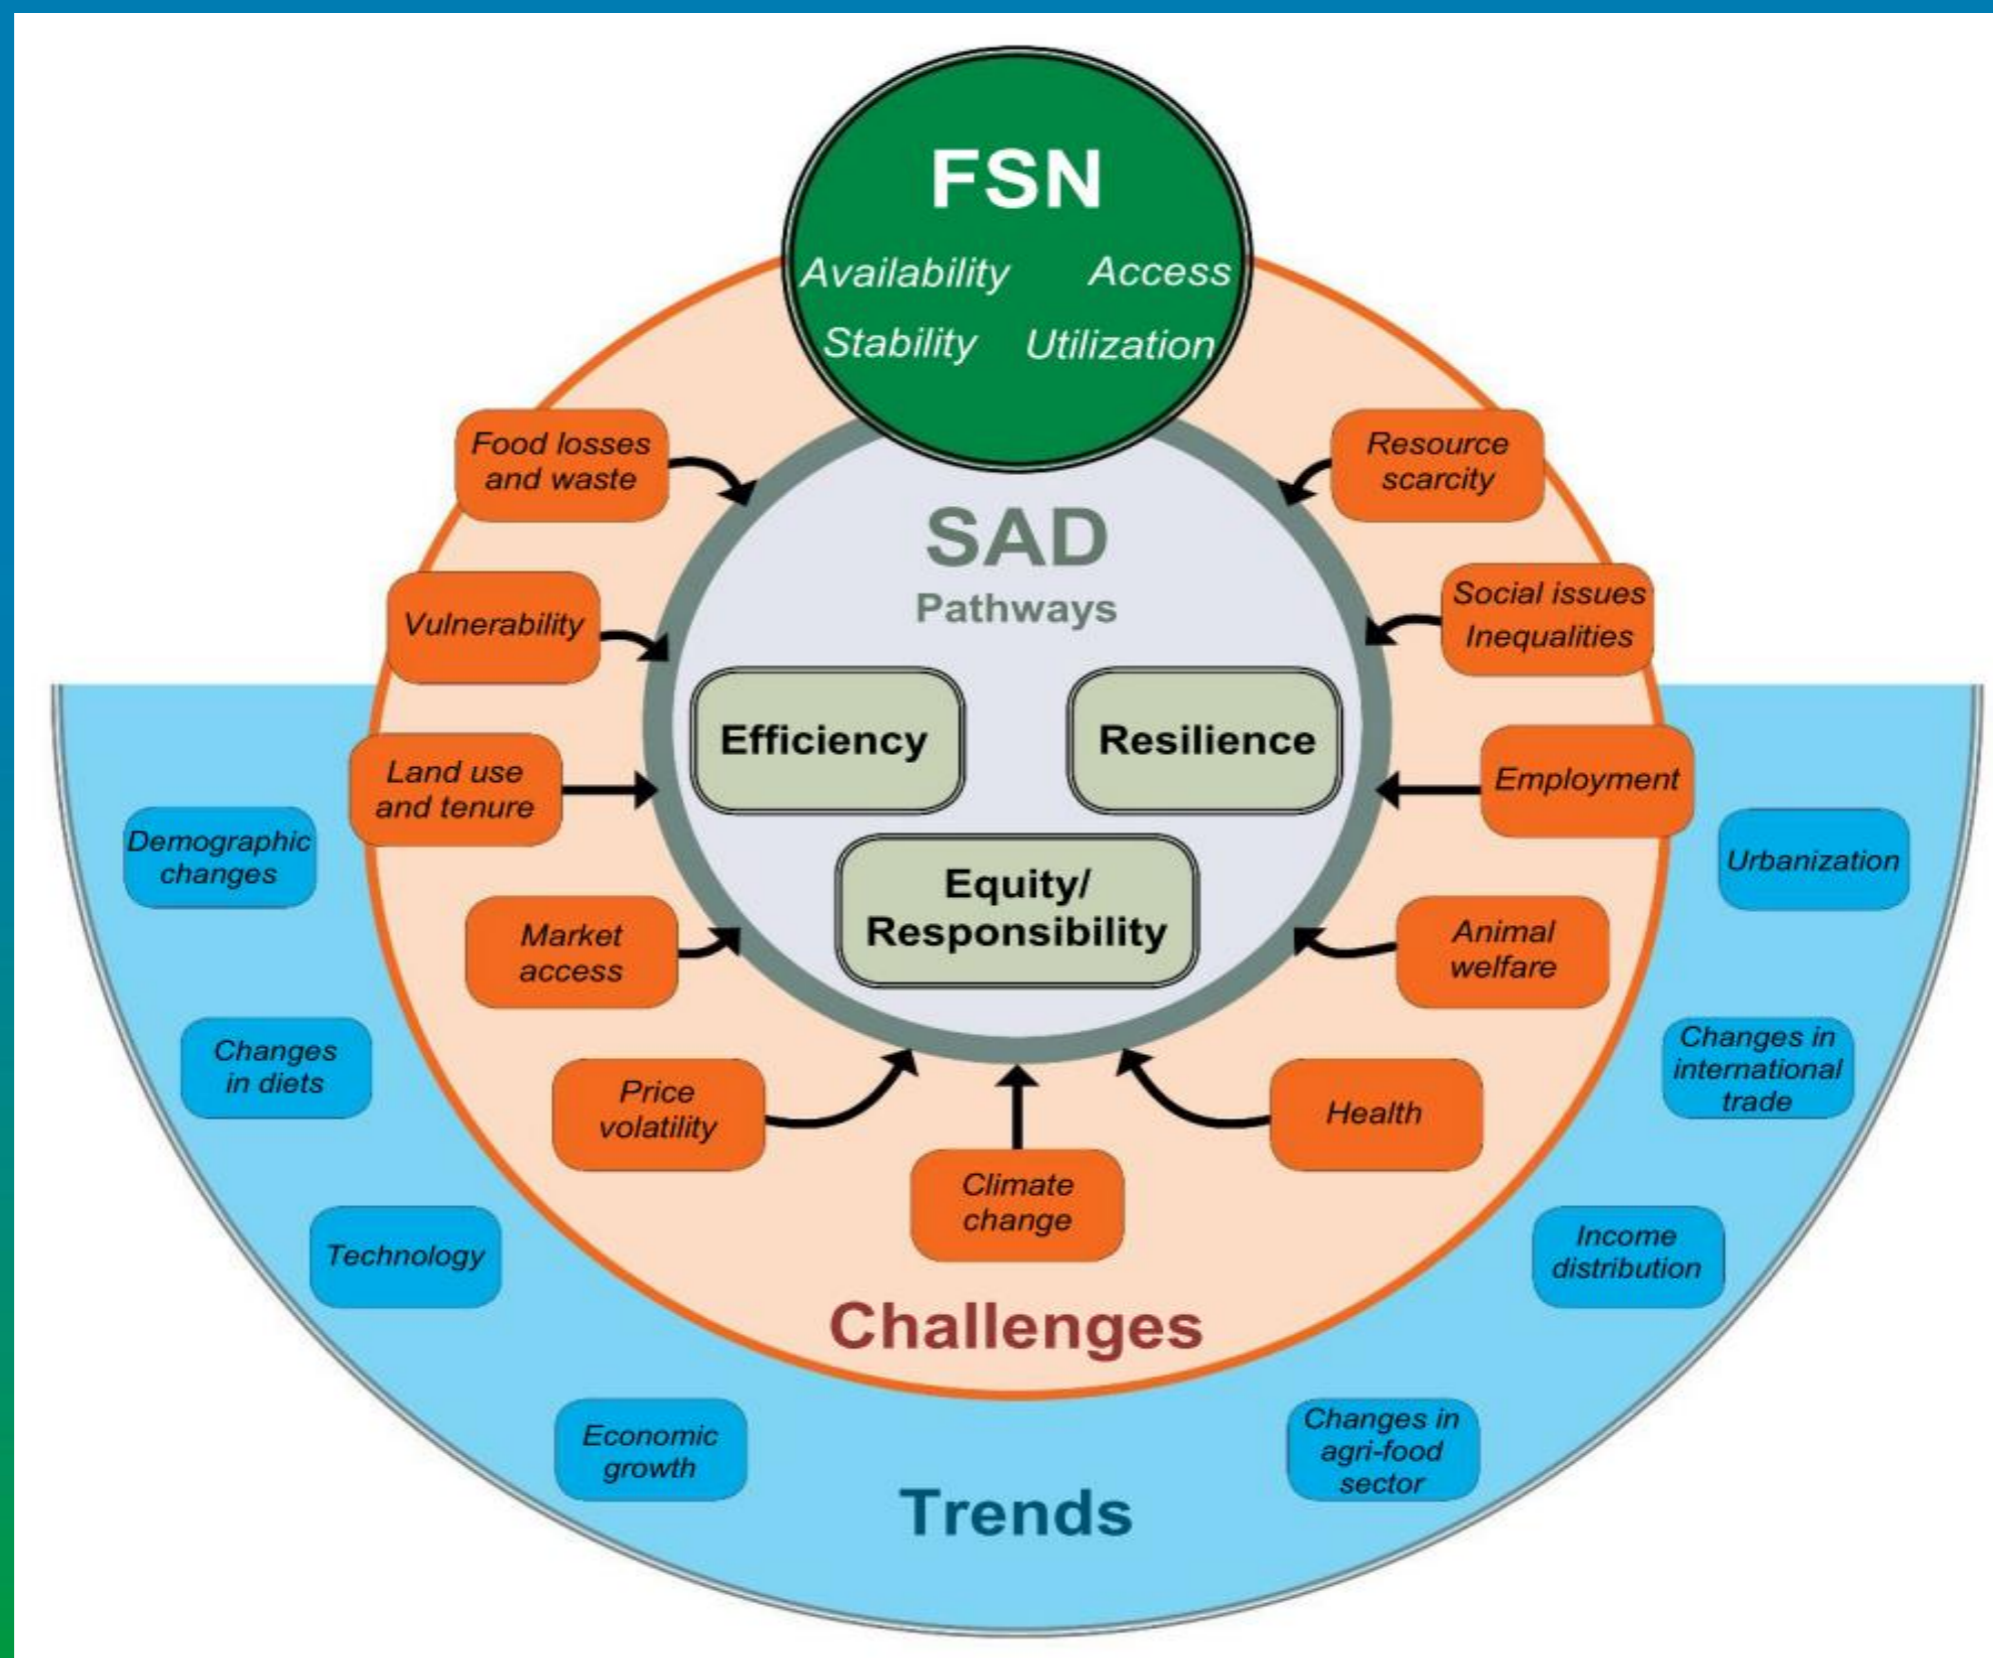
FSN
Availability Access
Stability Utilization

Food losses and waste
Resource scarcity

SAD
Pathways

Vulnerability
Social issues Inequalities

Efficiency
Resilience

Land use and tenure
Employment

Demographic changes
Urbanization

Equity/ Responsibility

Market access
Animal welfare

Changes in diets
Changes in international trade

Price volatility
Health

Climate change

Technology
Income distribution

Challenges

Economic growth
Changes in agri-food sector

Trends